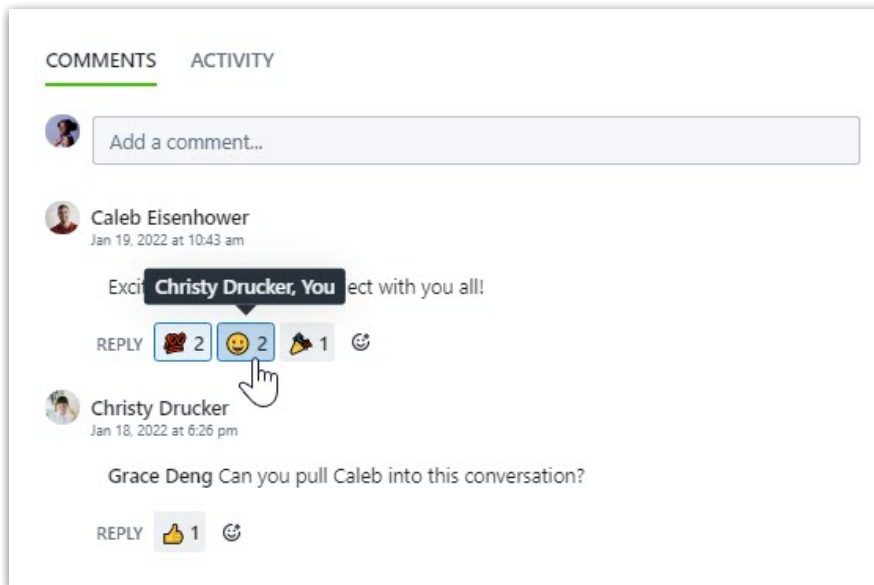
COMMENTS ACTIVITY

Add a comment...

Caleb Eisenhower
Jan 19, 2022 at 10:43 am

Exci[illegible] Christy Drucker, You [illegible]ect with you all!

REPLY 2 2 1

Christy Drucker
Jan 18, 2022 at 6:26 pm

Grace Deng Can you pull Caleb into this conversation?

REPLY 1